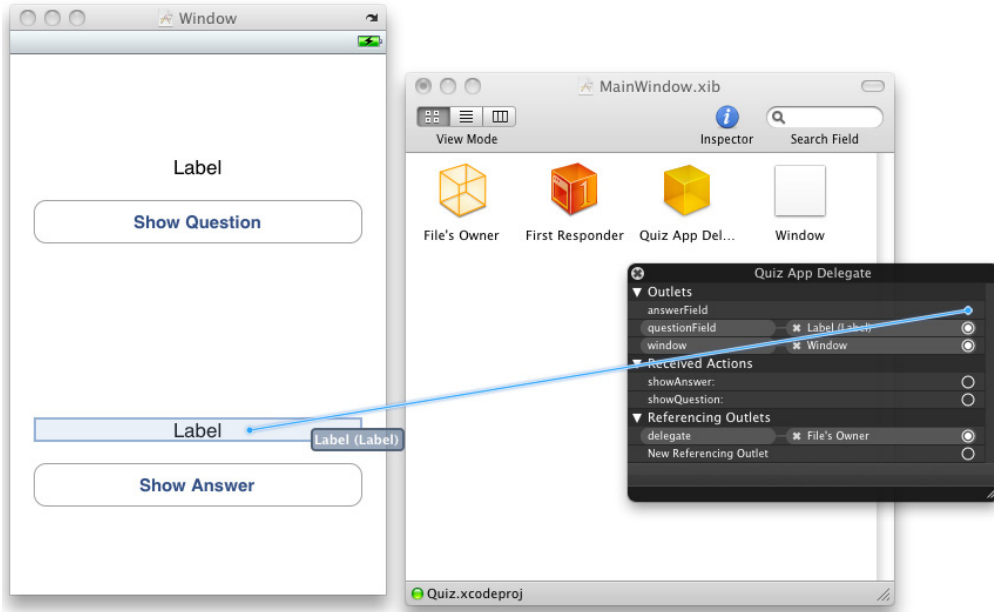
Window

Label

Show Question

Label

Label (Label)

Show Answer

MainWindow.xib

View Mode

Inspector

Search Field

File's Owner

First Responder

Quiz App Del...

Window

Quiz App Delegate

▼ Outlets

answerField

questionField

Label (Label)

window

Window

▼ Received Actions

showAnswer:

showQuestion:

▼ Referencing Outlets

delegate

File's Owner

New Referencing Outlet

Quiz.xcodeproj